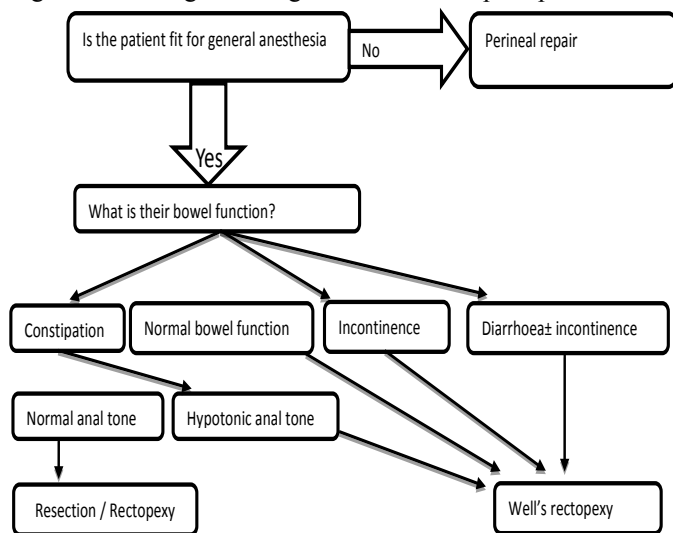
Is the patient fit for general anesthesia

No

Perineal repair

Yes

What is their bowel function?

Constipation

Normal bowel function

Incontinence

Diarrhoea± incontinence

Normal anal tone

Hypotonic anal tone

Resection / Rectopexy

Well's rectopexy